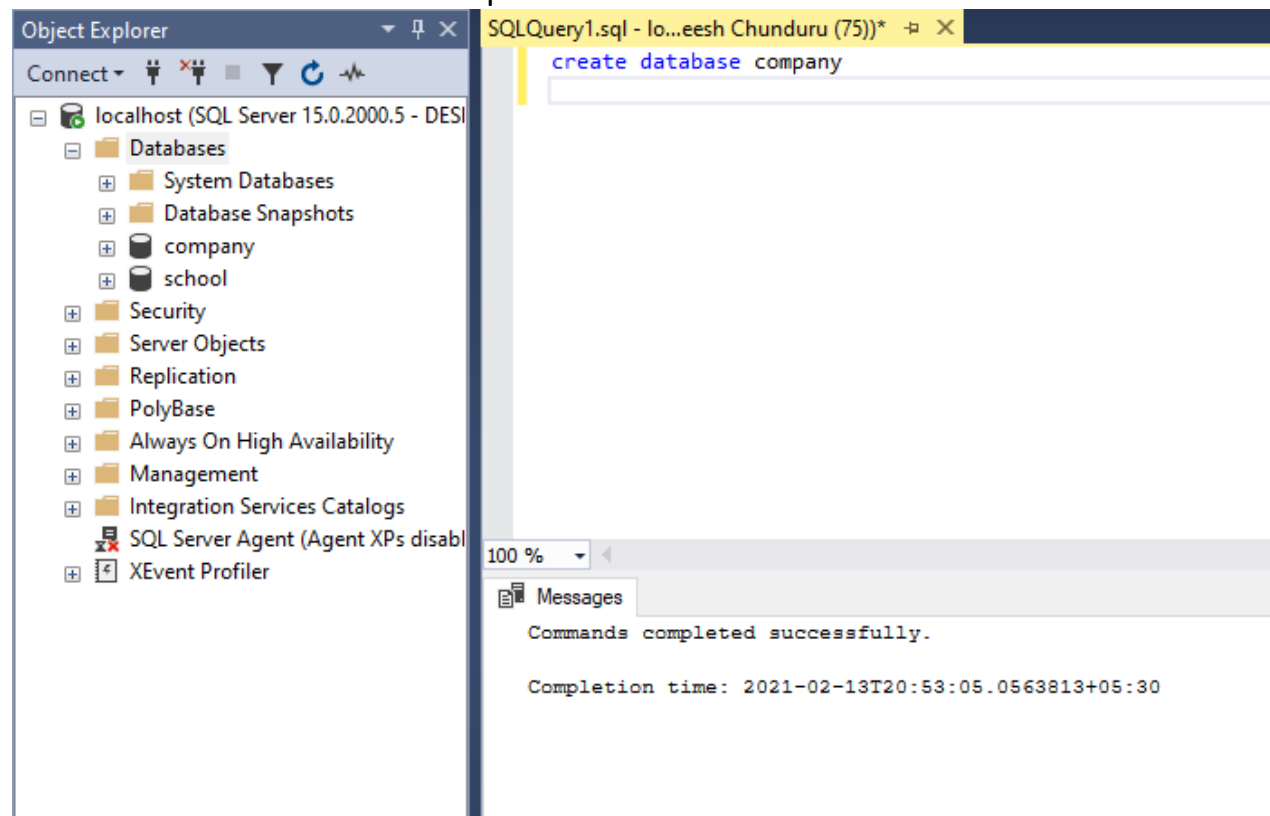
Object Explorer

Connect

localhost (SQL Server 15.0.2000.5 - DESI
Databases
System Databases
Database Snapshots
company
school
Security
Server Objects
Replication
PolyBase
Always On High Availability
Management
Integration Services Catalogs
SQL Server Agent (Agent XPs disabl
XEvent Profiler

SQLQuery1.sql - lo...eesh Chunduru (75))*

create database company

100 %

Messages

Commands completed successfully.

Completion time: 2021-02-13T20:53:05.0563813+05:30